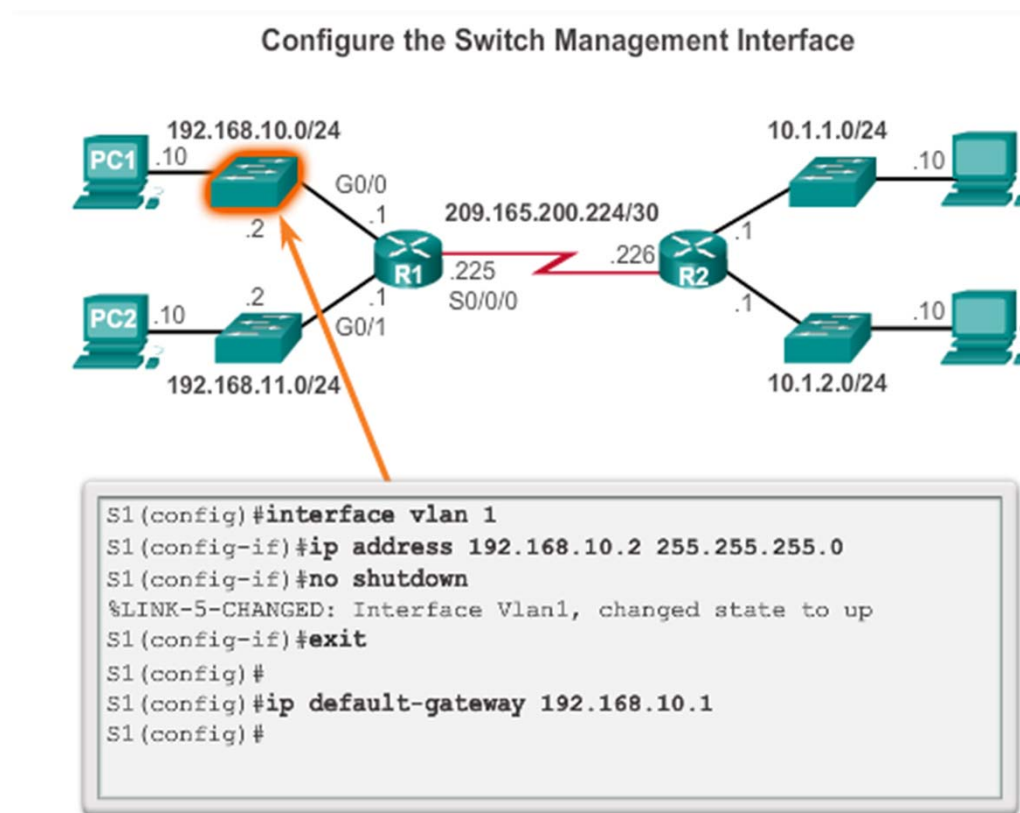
Configure the Switch Management Interface

192.168.10.0/24

PC1 .10

.2

G0/0

.1

209.165.200.224/30

.225

S0/0/0

.226

R1

R2

.1

G0/1

.2

PC2 .10

192.168.11.0/24

10.1.1.0/24

.1

.10

.1

.10

10.1.2.0/24

S1(config)#interface vlan 1
S1(config-if)#ip address 192.168.10.2 255.255.255.0
S1(config-if)#no shutdown
%LINK-5-CHANGED: Interface Vlan1, changed state to up
S1(config-if)#exit
S1(config)#
S1(config)#ip default-gateway 192.168.10.1
S1(config)#